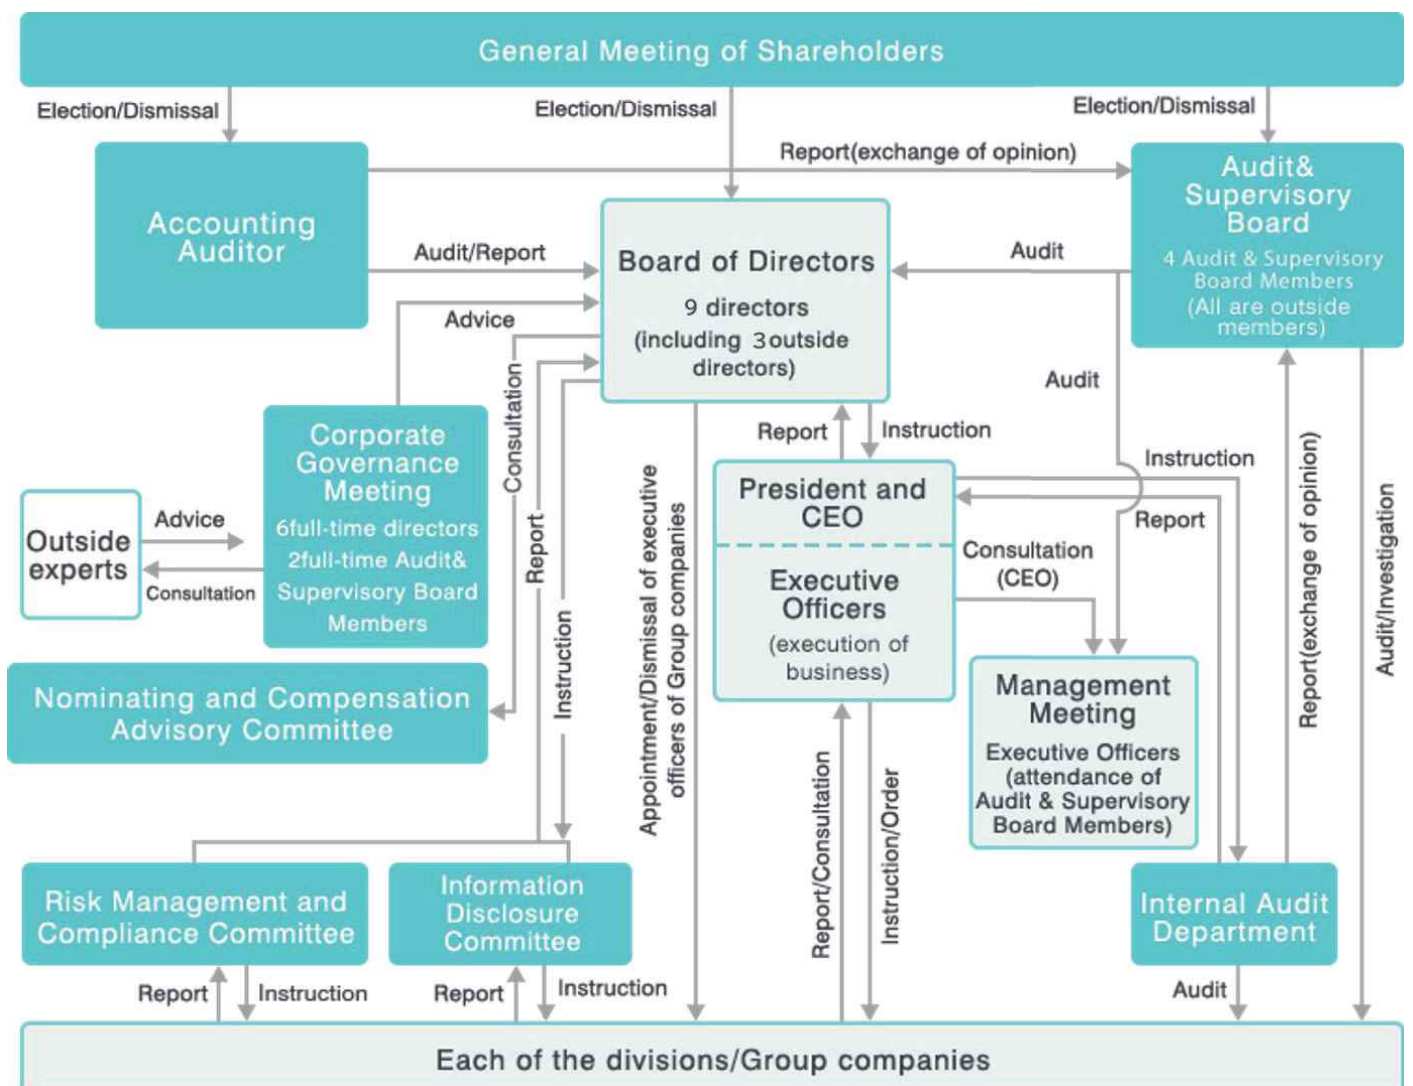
General Meeting of Shareholders

Election/Dismissal

Election/Dismissal

Election/Dismissal

Accounting Auditor

Report(exchange of opinion)

Audit& Supervisory Board

4 Audit & Supervisory Board Members (All are outside members)

Audit/Report

Board of Directors

9 directors (including 3outside directors)

Audit

Advice

Audit

Consultation

Report

Instruction

Corporate Governance Meeting

6full-time directors 2full-time Audit& Supervisory Board Members

Report

Instruction

Report

President and CEO

Outside experts

Advice

Consultation

Executive Officers

(execution of business)

Consultation (CEO)

Appointment/Dismissal of executive officers of Group companies

Report(exchange of opinion)

Audit/Investigation

Nominating and Compensation Advisory Committee

Instruction

Management Meeting

Executive Officers (attendance of Audit & Supervisory Board Members)

Report/Consultation

Instruction/Order

Risk Management and Compliance Committee

Information Disclosure Committee

Internal Audit Department

Report

Instruction

Report

Instruction

Audit

Each of the divisions/Group companies